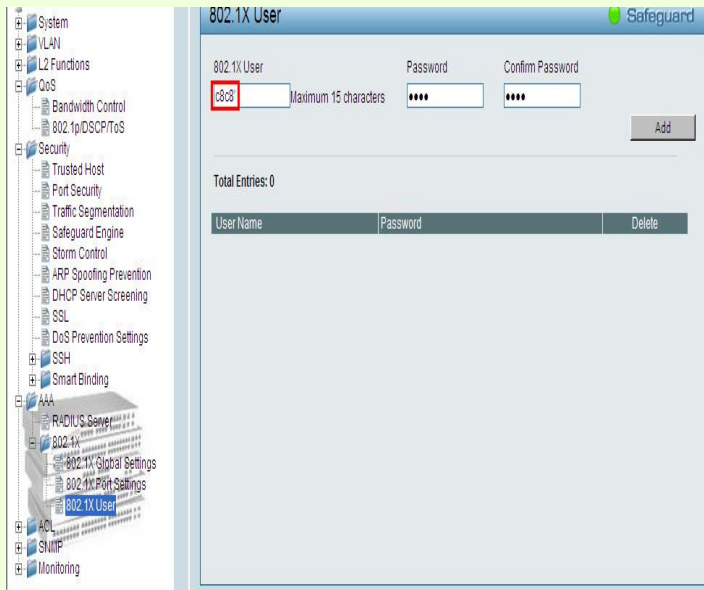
System
VLAN
L2 Functions
QoS
Bandwidth Control
802.1p/DSCP/ToS
Security
Trusted Host
Port Security
Traffic Segmentation
Safeguard Engine
Storm Control
ARP Spoofing Prevention
DHCP Server Screening
SSL
DoS Prevention Settings
SSH
Smart Binding
AAA
RADIUS Server
802.1X
802.1X Global Settings
802.1X Port Settings
802.1X User
ACL
SNMP
Monitoring

802.1X User

Safeguard

802.1X User
c8c8
Maximum 15 characters
Password
••••
Confirm Password
••••
Add

Total Entries: 0

| User Name | Password | Delete |
|---|---|---|